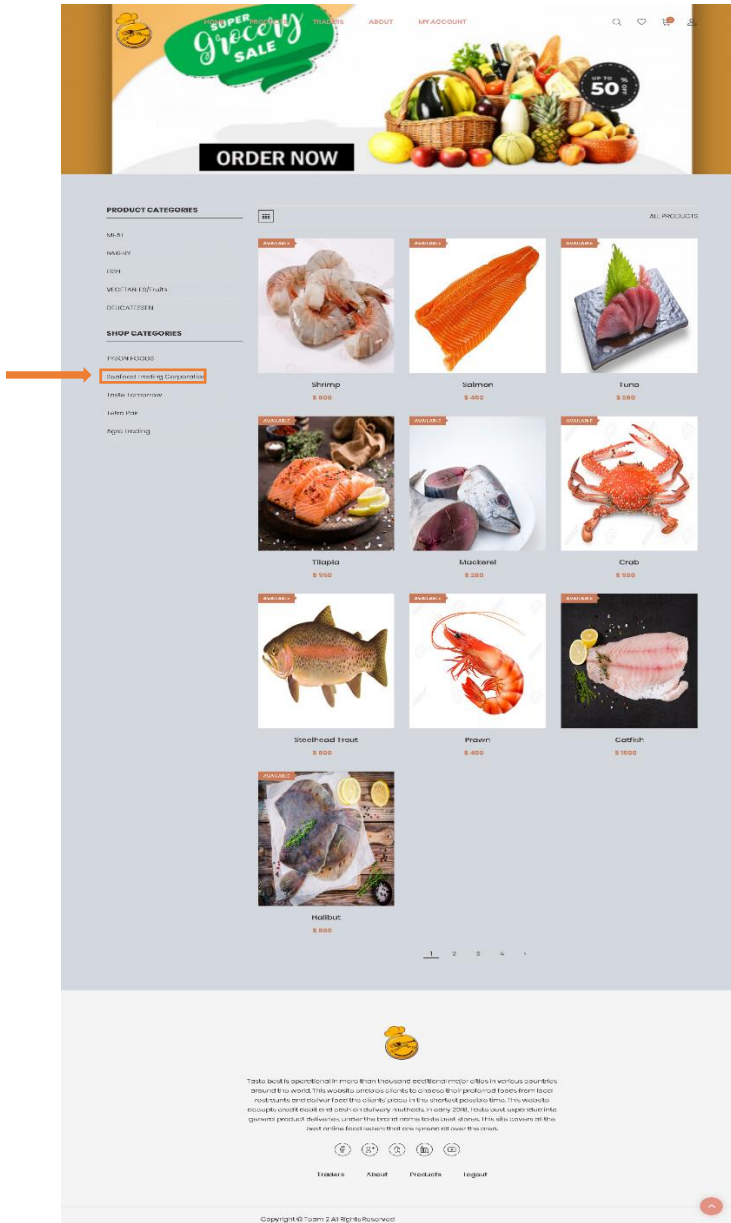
HOME PRODUCTS TRADERS ABOUT MY ACCOUNT

SUPER Grocery SALE

UP TO 50 % OFF

ORDER NOW

PRODUCT CATEGORIES

MEAT

BAKERY

FISH

VEGETABLES/Fruits

DELICATESSEN

SHOP CATEGORIES

TYSON FOODS

Seafood trading Corporation

Taste Tomorrow

Tem Pak

Agro trading

ALL PRODUCTS

AVAILABLE

Shrimp
$ 800

AVAILABLE

Salmon
$ 460

AVAILABLE

Tuna
$ 280

AVAILABLE

Tilapia
$ 550

AVAILABLE

Mackerel
$ 280

AVAILABLE

Crab
$ 900

AVAILABLE

Steelhead Trout
$ 900

AVAILABLE

Prawn
$ 400

AVAILABLE

Catfish
$ 1000

AVAILABLE

Halibut
$ 800

1 2 3 4 ›

Taste best is operational in more than thousand scattered major cities in various countries around the world. This website enables clients to choose their preferred foods from local restaurants and deliver food the clients' place in the shortest possible time. This website accepts credit card and cash on delivery methods. In early 2018, Taste best expanded into general product deliveries under the brand name Taste best stores. This site covers all the best online food sellers that are spread all over the area.

Traders About Products Logout

Copyright © Team 2 All Rights Reserved